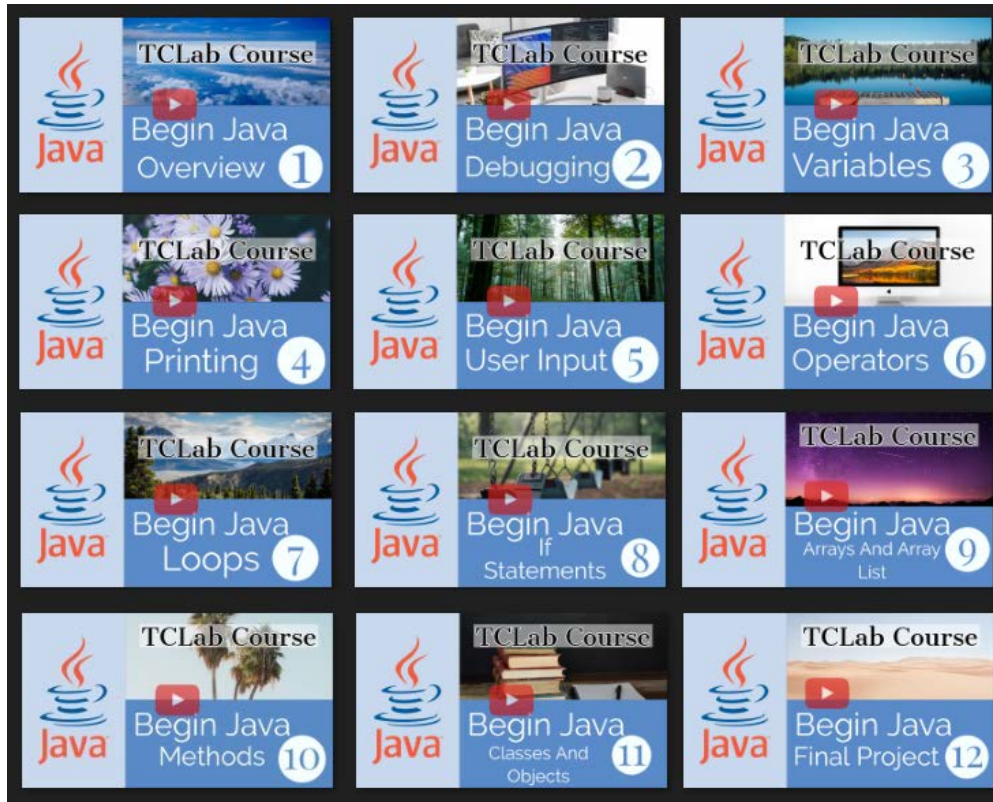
Java
TCLab Course
Begin Java
Overview 1

Java
TCLab Course
Begin Java
Debugging 2

Java
TCLab Course
Begin Java
Variables 3

Java
TCLab Course
Begin Java
Printing 4

Java
TCLab Course
Begin Java
User Input 5

Java
TCLab Course
Begin Java
Operators 6

Java
TCLab Course
Begin Java
Loops 7

Java
TCLab Course
Begin Java
If Statements 8

Java
TCLab Course
Begin Java
Arrays And Array List 9

Java
TCLab Course
Begin Java
Methods 10

Java
TCLab Course
Begin Java
Classes And Objects 11

Java
TCLab Course
Begin Java
Final Project 12